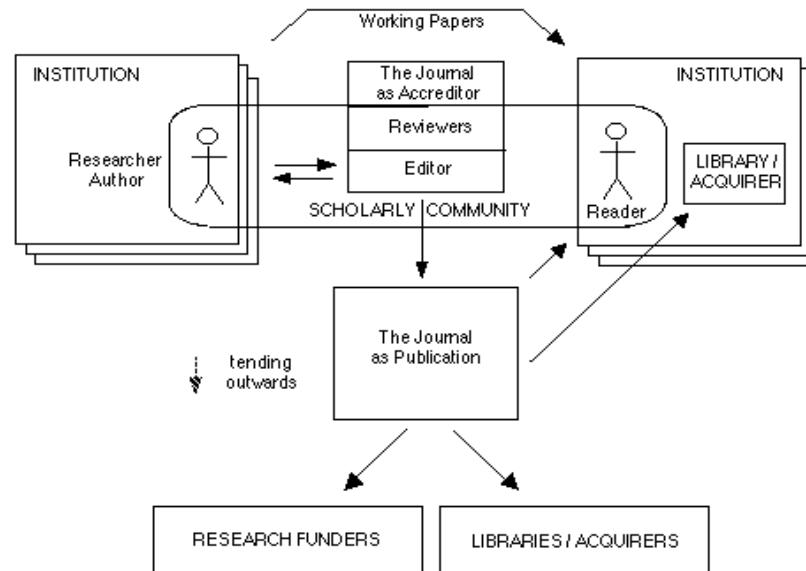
Working Papers

INSTITUTION

Researcher Author

The Journal as Accreditor

Reviewers

Editor

SCHOLARLY COMMUNITY

INSTITUTION

Reader

LIBRARY / ACQUIRER

The Journal as Publication

tending outwards

RESEARCH FUNDERS

LIBRARIES / ACQUIRERS